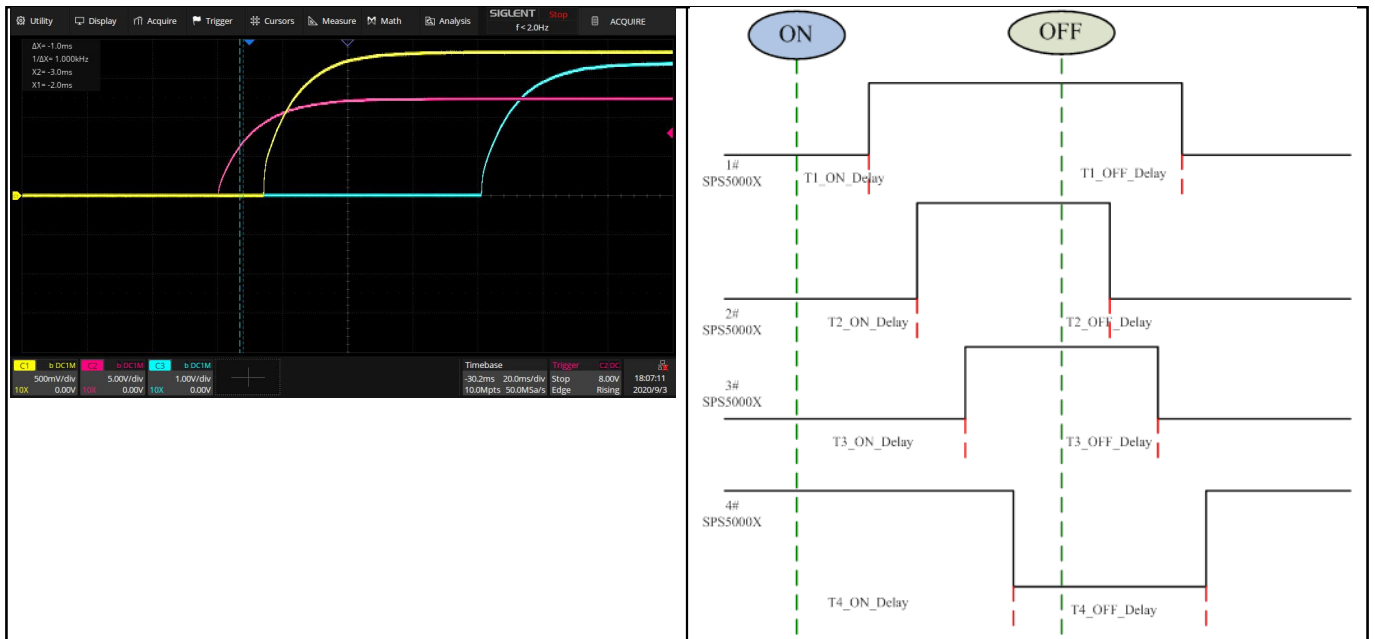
Utility Display Acquire Trigger Cursors Measure Math Analysis SIGLENT Stop f < 2.0Hz ACQUIRE

ΔX= -1.0ms
1/ΔX= 1.000kHz
X2= -3.0ms
X1= -2.0ms

C1 b DC1M 500mV/div 10X 0.00V
C2 b DC1M 5.00V/div 10X 0.00V
C3 b DC1M 1.00V/div 10X 0.00V
Timebase -30.2ms 20.0ms/div 10.0Mpts 50.0MSa/s
Trigger C2 DC Stop 8.00V Edge Rising
18:07:11 2020/9/3

ON

OFF

1# SPS5000X
T1_ON_Delay
T1_OFF_Delay

2# SPS5000X
T2_ON_Delay
T2_OFF_Delay

3# SPS5000X
T3_ON_Delay
T3_OFF_Delay

4# SPS5000X
T4_ON_Delay
T4_OFF_Delay